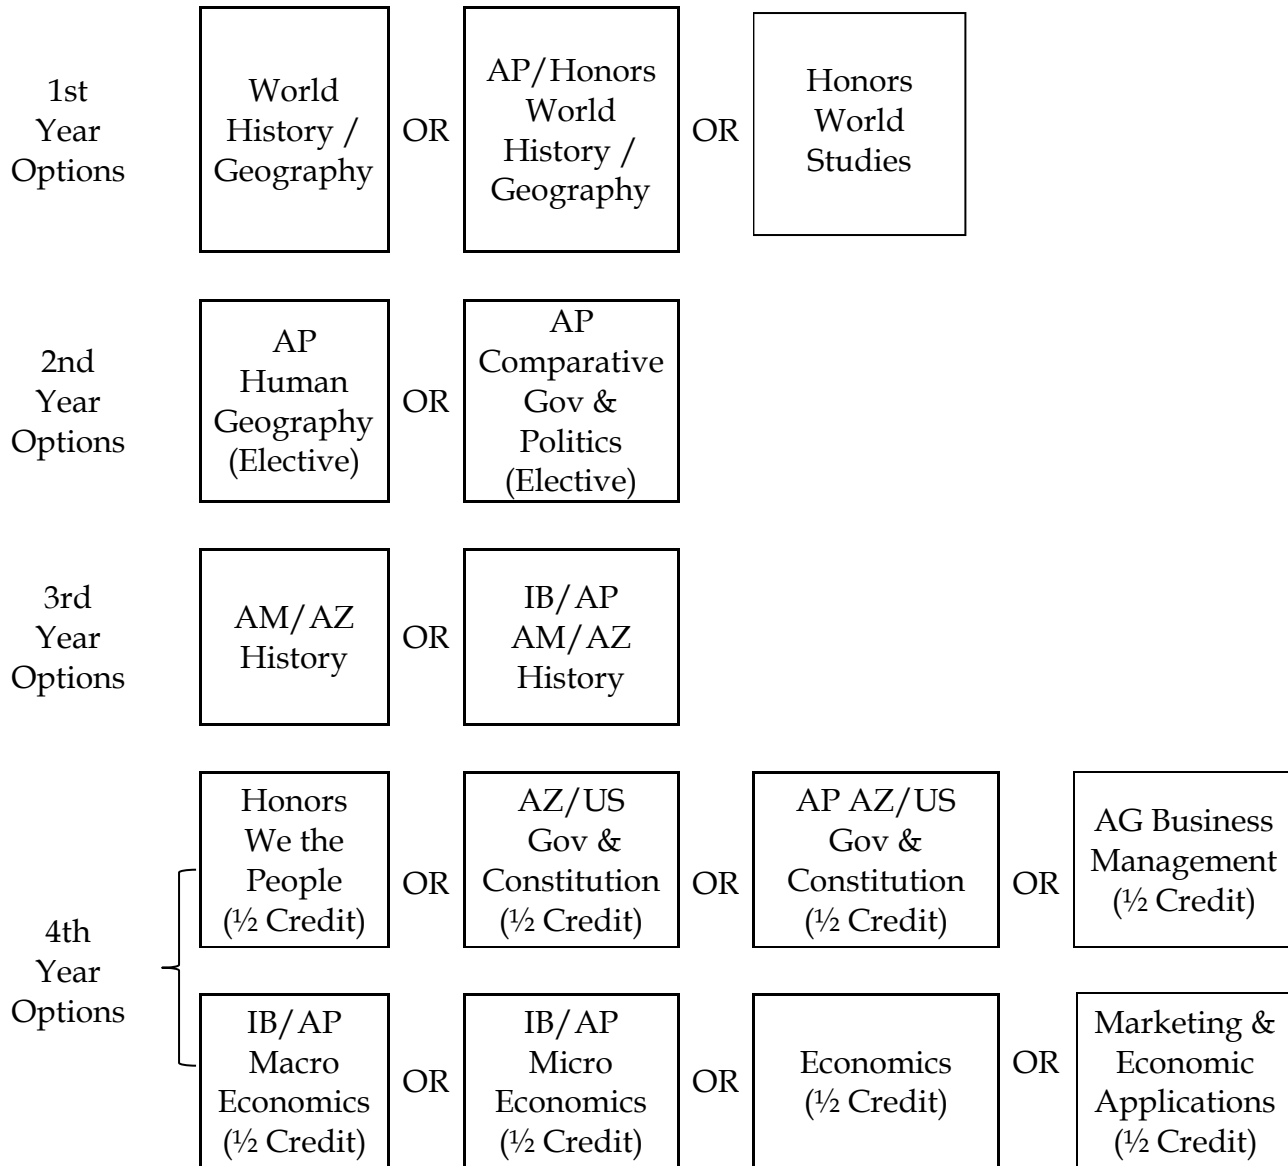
1st Year Options

World History / Geography

OR

AP/Honors World History / Geography

OR

Honors World Studies

2nd Year Options

AP Human Geography (Elective)

OR

AP Comparative Gov & Politics (Elective)

3rd Year Options

AM/AZ History

OR

IB/AP AM/AZ History

4th Year Options

Honors We the People (½ Credit)

OR

AZ/US Gov & Constitution (½ Credit)

OR

AP AZ/US Gov & Constitution (½ Credit)

OR

AG Business Management (½ Credit)

IB/AP Macro Economics (½ Credit)

OR

IB/AP Micro Economics (½ Credit)

OR

Economics (½ Credit)

OR

Marketing & Economic Applications (½ Credit)